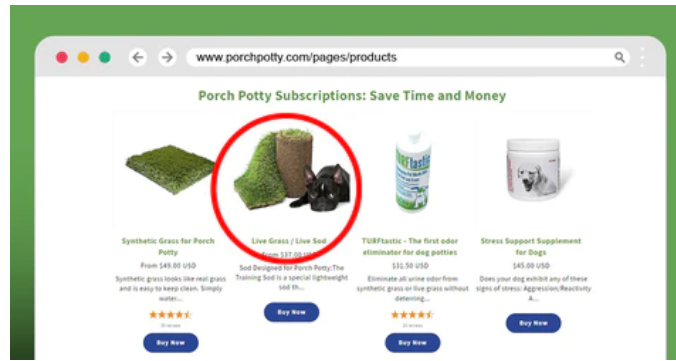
www.porchpotty.com/pages/products

Porch Potty Subscriptions: Save Time and Money

Synthetic Grass for Porch Potty
From $49.00 USD
Synthetic grass looks like real grass and is easy to keep clean. Simply water...
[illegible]
Buy Now

Live Grass / Live Sod
From $37.00 USD
Sod Designed for Porch Potty:The Training Sod is a special lightweight sod th...
Buy Now

TURFtastic - The first odor eliminator for dog potties
$31.50 USD
Eliminate all urine odor from synthetic grass or live grass without detoxing...
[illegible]
Buy Now

Stress Support Supplement for Dogs
$45.00 USD
Does your dog exhibit any of these signs of stress: Aggression/Reactivity A...
Buy Now